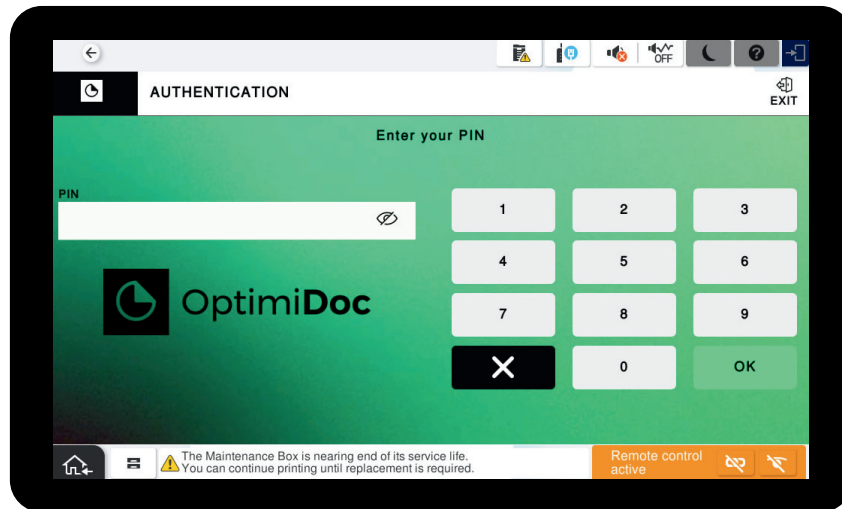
OFF

AUTHENTICATION

EXIT

Enter your PIN

PIN

OptimiDoc

| 1 | 2 | 3 |
|---|---|---|
| 4 | 5 | 6 |
| 7 | 8 | 9 |
| ✕ | 0 | OK |

The Maintenance Box is nearing end of its service life. You can continue printing until replacement is required.

Remote control active